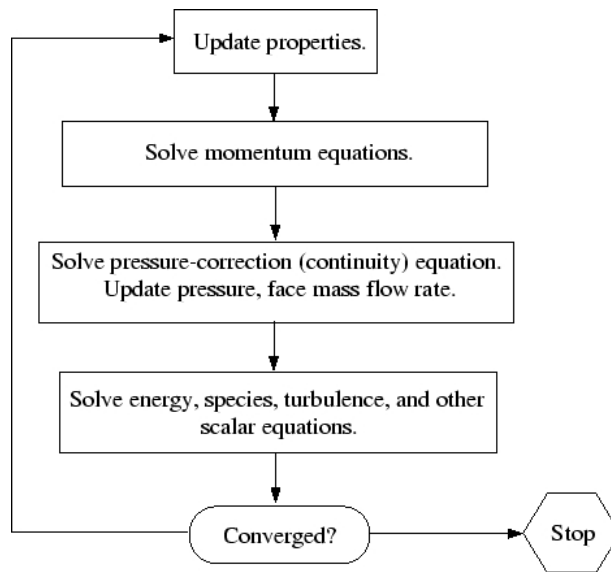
Update properties.

Solve momentum equations.

Solve pressure-correction (continuity) equation.
Update pressure, face mass flow rate.

Solve energy, species, turbulence, and other scalar equations.

Converged?

Stop